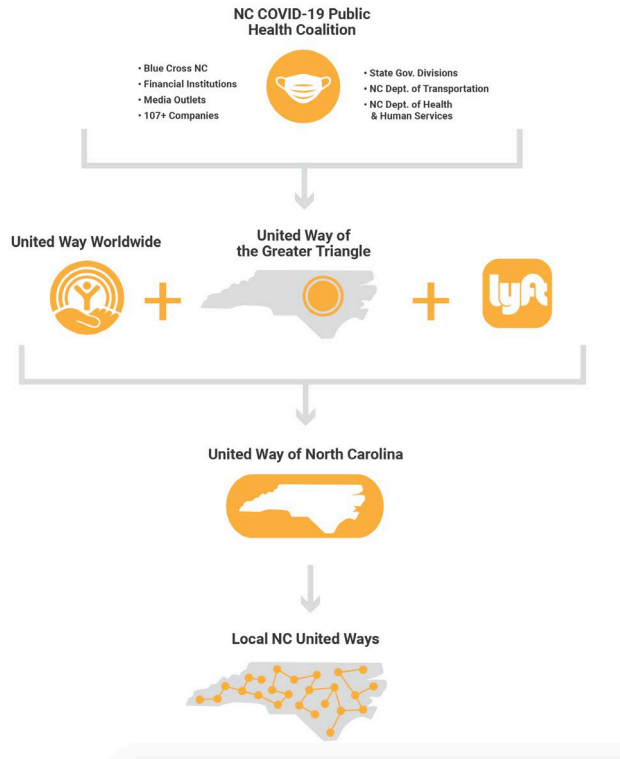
NC COVID-19 Public Health Coalition

• Blue Cross NC
• Financial Institutions
• Media Outlets
• 107+ Companies

• State Gov. Divisions
• NC Dept. of Transportation
• NC Dept. of Health & Human Services

United Way Worldwide

United Way of the Greater Triangle

lyft

United Way of North Carolina

Local NC United Ways